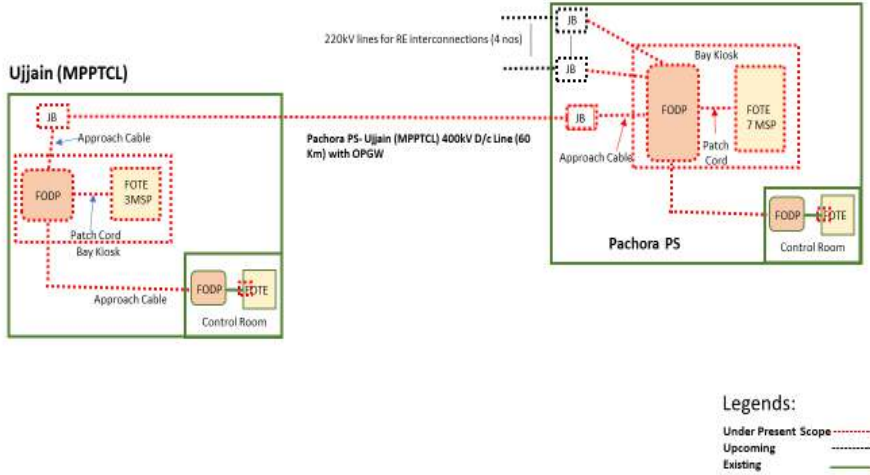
220kV lines for RE interconnections (4 nos)

JB

JB

Bay Kiosk

Ujjain (MPPTCL)

JB

Approach Cable

FODP

FOTE 3MSP

Patch Cord

Bay Kiosk

Approach Cable

FODP

FOTE

Control Room

Pachora PS- Ujjain (MPPTCL) 400kV D/c Line (60 Km) with OPGW

JB

Approach Cable

FODP

FOTE 7 MSP

Patch Cord

FODP

FOTE

Control Room

Pachora PS

Legends:

Under Present Scope

Upcoming

Existing